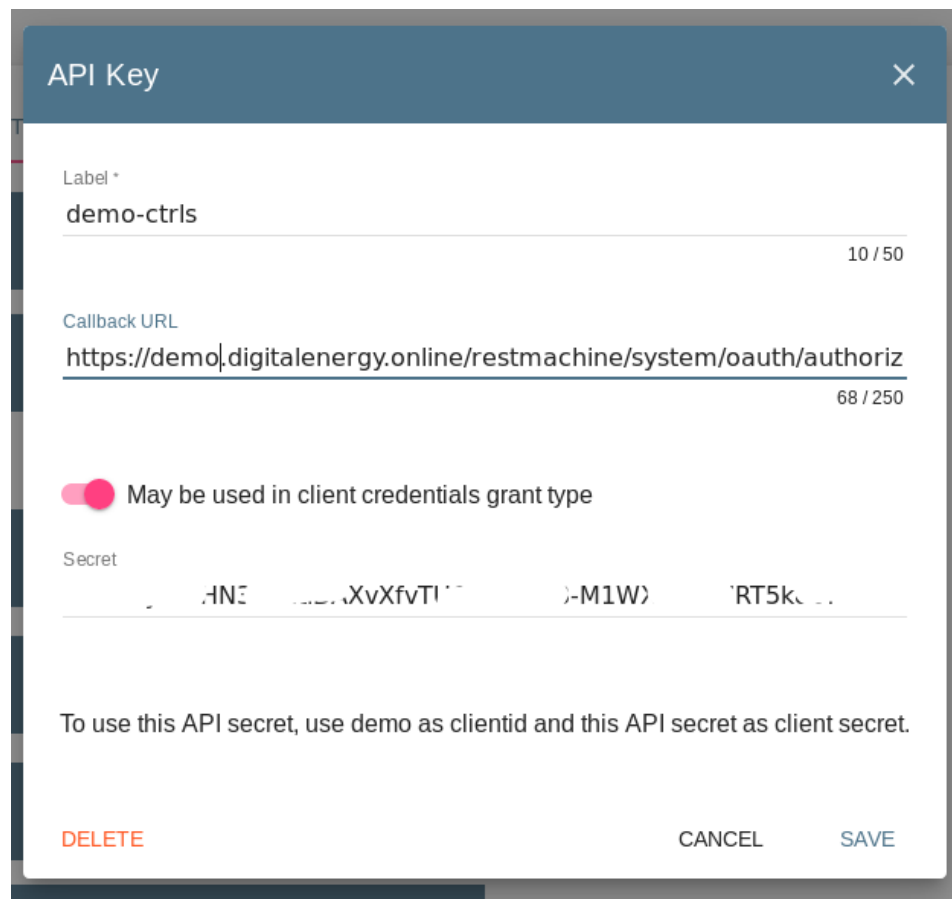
API Key

Label *
demo-ctrls
10 / 50

Callback URL
https://demo.digitalenergy.online/restmachine/system/oauth/authoriz
68 / 250

May be used in client credentials grant type

Secret
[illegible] HN3 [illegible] XvXfvTU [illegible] -M1W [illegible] RT5k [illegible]

To use this API secret, use demo as clientid and this API secret as client secret.

DELETE
CANCEL
SAVE